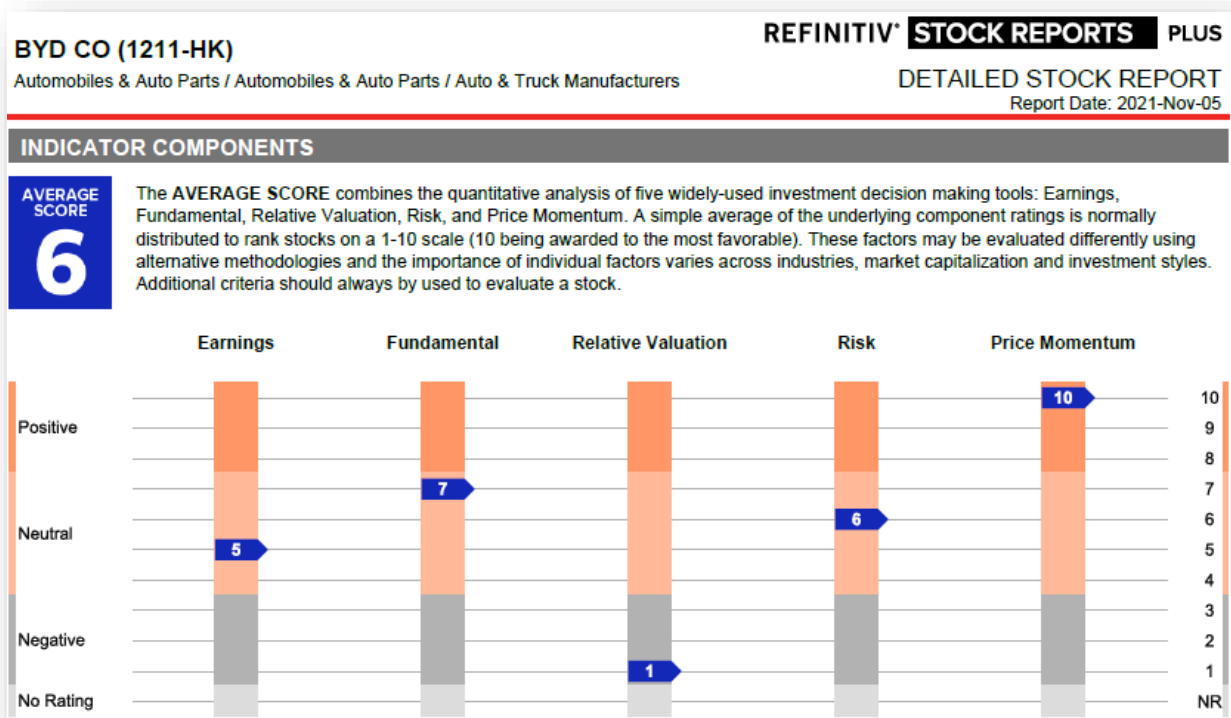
BYD CO (1211-HK)

Automobiles & Auto Parts / Automobiles & Auto Parts / Auto & Truck Manufacturers

REFINITIV° STOCK REPORTS PLUS

DETAILED STOCK REPORT

Report Date: 2021-Nov-05

INDICATOR COMPONENTS

AVERAGE SCORE

6

The AVERAGE SCORE combines the quantitative analysis of five widely-used investment decision making tools: Earnings, Fundamental, Relative Valuation, Risk, and Price Momentum. A simple average of the underlying component ratings is normally distributed to rank stocks on a 1-10 scale (10 being awarded to the most favorable). These factors may be evaluated differently using alternative methodologies and the importance of individual factors varies across industries, market capitalization and investment styles. Additional criteria should always by used to evaluate a stock.

Earnings Fundamental Relative Valuation Risk Price Momentum

Positive

Neutral

Negative

No Rating

5

7

1

6

10

10
9
8
7
6
5
4
3
2
1
NR